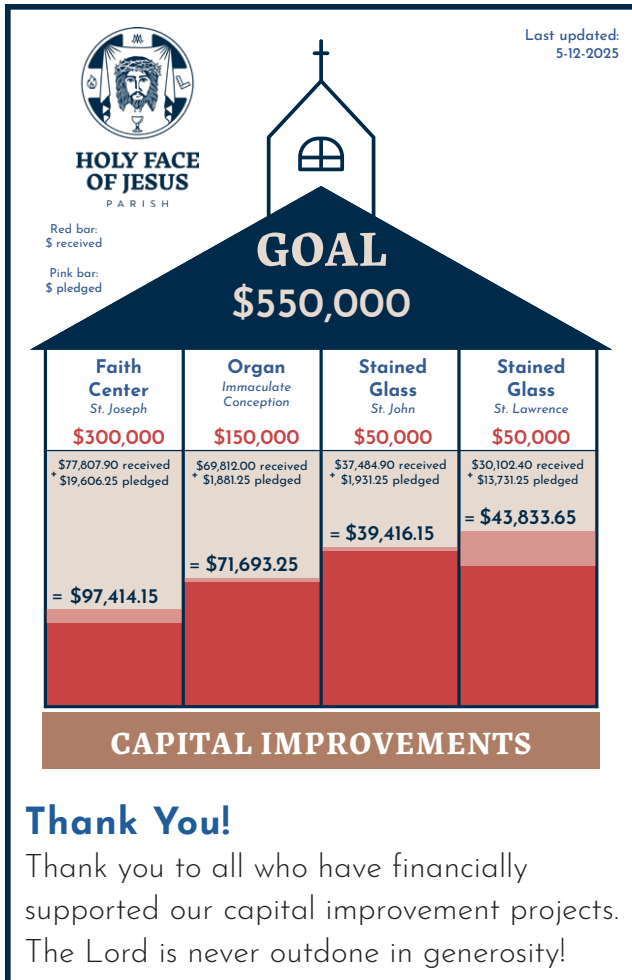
HOLY FACE OF JESUS
PARISH

Last updated:
5-12-2025

Red bar:
$ received

Pink bar:
$ pledged

GOAL
$550,000

| Faith Center<br>St. Joseph | Organ<br>Immaculate Conception | Stained Glass<br>St. John | Stained Glass<br>St. Lawrence |
|---|---|---|---|
| $300,000 | $150,000 | $50,000 | $50,000 |
| $77,807.90 received<br>+ $19,606.25 pledged | $69,812.00 received<br>+ $1,881.25 pledged | $37,484.90 received<br>+ $1,931.25 pledged | $30,102.40 received<br>+ $13,731.25 pledged |
| = $97,414.15 | = $71,693.25 | = $39,416.15 | = $43,833.65 |

CAPITAL IMPROVEMENTS

Thank You!

Thank you to all who have financially supported our capital improvement projects. The Lord is never outdone in generosity!